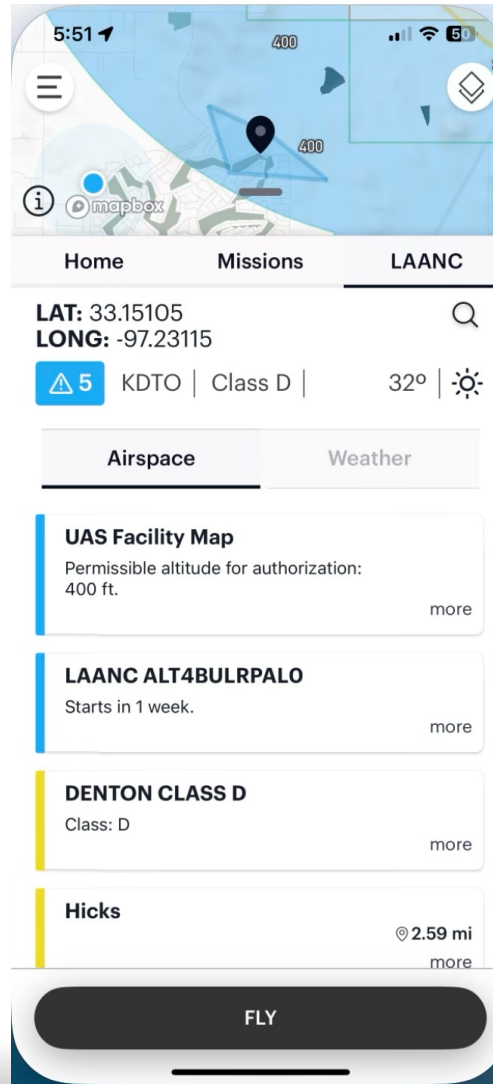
5:51
400
50
400
mapbox

Home
Missions
LAANC

LAT: 33.15105
LONG: -97.23115

5 KDTO | Class D | 32º |

Airspace
Weather

UAS Facility Map
Permissible altitude for authorization: 400 ft.
more

LAANC ALT4BULRPAL0
Starts in 1 week.
more

DENTON CLASS D
Class: D
more

Hicks
2.59 mi
more

FLY